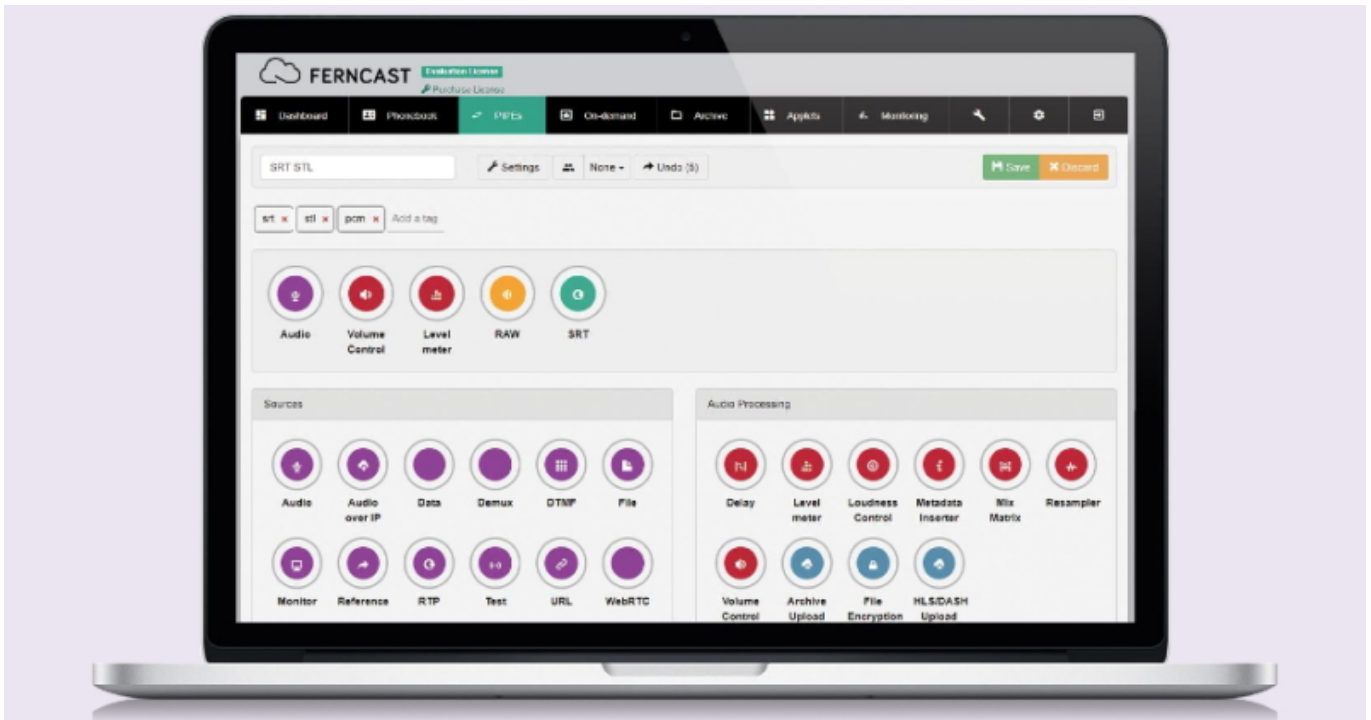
FERNCAST Evaluation License
Purchase License

Dashboard Phonebook PIPES On-demand Archive Applets Monitoring

SRT STL
Settings None Undo (5)
Save Discard

srt × stl × pcm × Add a tag

Audio
Volume Control
Level meter
RAW
SRT

Sources

Audio
Audio over IP
Data
Demux
DTMF
File
Monitor
Reference
RTP
Test
URL
WebRTC

Audio Processing

Delay
Level meter
Loudness Control
Metadata Inserter
Mix Matrix
Resampler
Volume Control
Archive Upload
File Encryption
HLS/DASH Upload